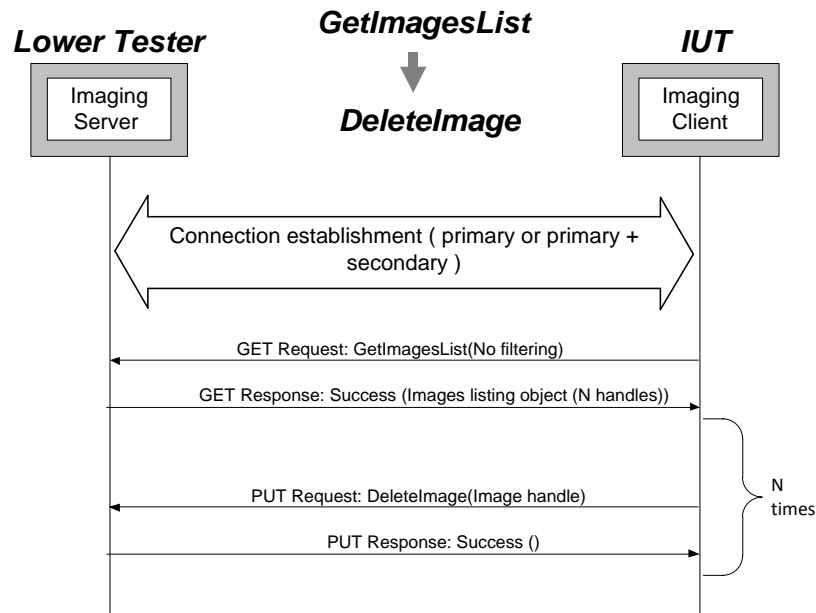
GetImagesList

Lower Tester

IUT

Imaging Server

DeleteImage

Imaging Client

Connection establishment ( primary or primary + secondary )

GET Request: GetImagesList(No filtering)

GET Response: Success (Images listing object (N handles))

N times

PUT Request: DeleteImage(Image handle)

PUT Response: Success ()